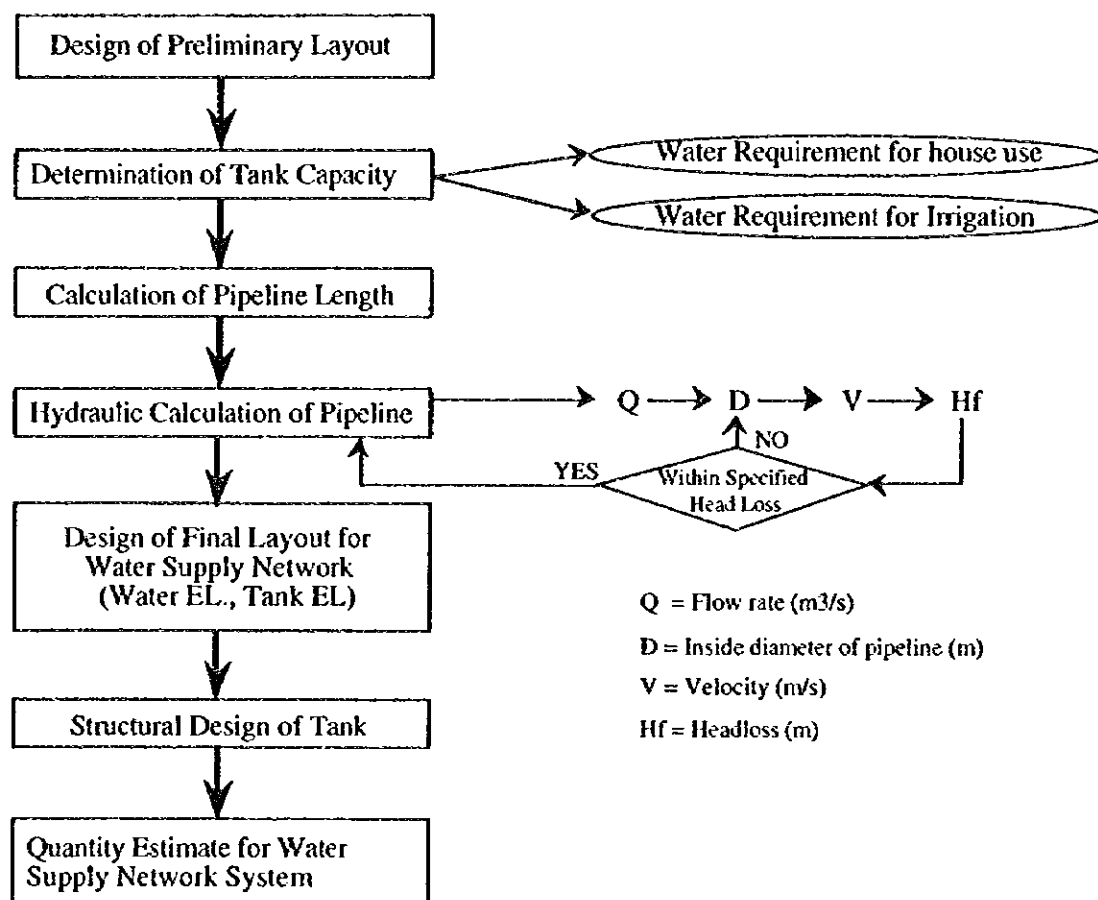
Design of Preliminary Layout

Determination of Tank Capacity

Water Requirement for house use

Water Requirement for Irrigation

Calculation of Pipeline Length

Hydraulic Calculation of Pipeline

Q → D → V → Hf

NO

YES

Within Specified Head Loss

Design of Final Layout for Water Supply Network (Water EL., Tank EL)

Q = Flow rate (m3/s)

D = Inside diameter of pipeline (m)

V = Velocity (m/s)

Hf = Headloss (m)

Structural Design of Tank

Quantity Estimate for Water Supply Network System